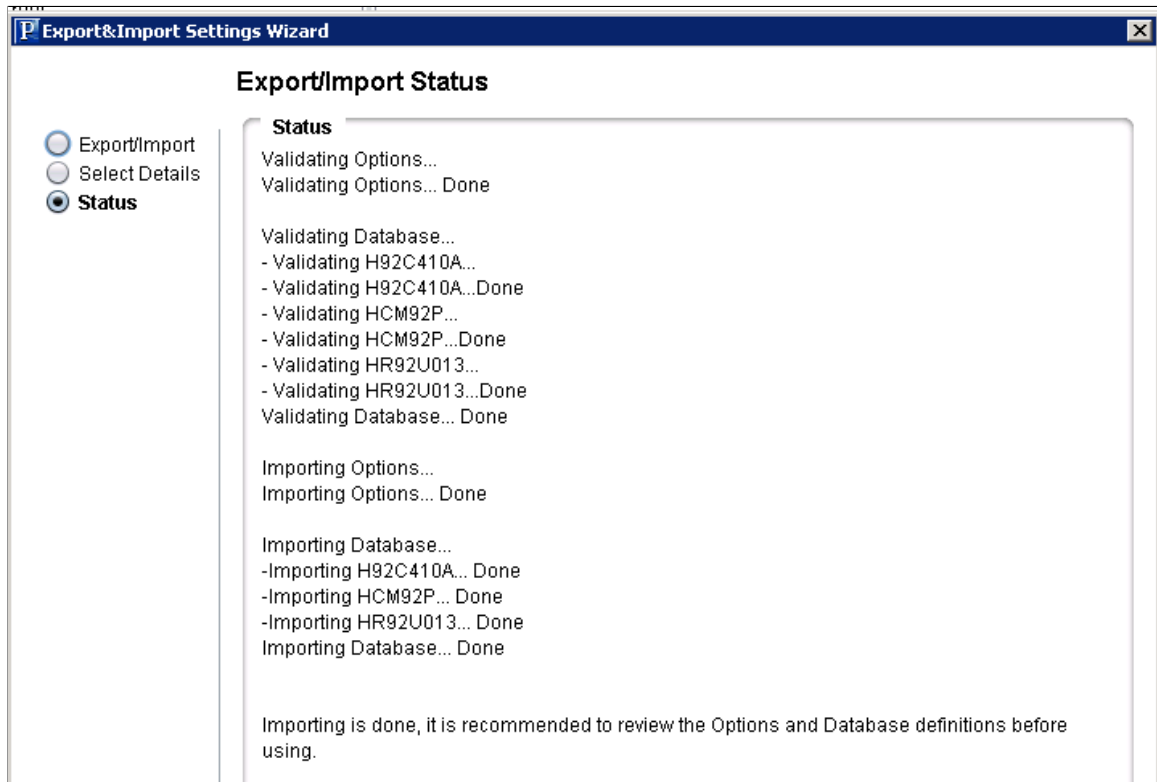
P Export&Import Settings Wizard

Export/Import Status

Export/Import
Select Details
Status

Status

Validating Options...
Validating Options... Done

Validating Database...
- Validating H92C410A...
- Validating H92C410A...Done
- Validating HCM92P...
- Validating HCM92P...Done
- Validating HR92U013...
- Validating HR92U013...Done
Validating Database... Done

Importing Options...
Importing Options... Done

Importing Database...
-Importing H92C410A... Done
-Importing HCM92P... Done
-Importing HR92U013... Done
Importing Database... Done

Importing is done, it is recommended to review the Options and Database definitions before using.